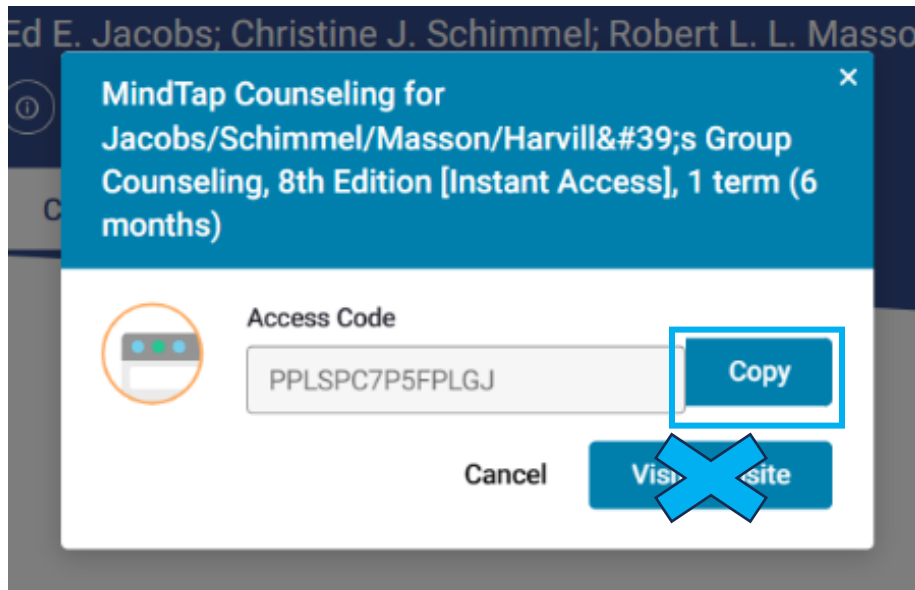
Ed E. Jacobs; Christine J. Schimmel; Robert L. L. Masso

C

MindTap Counseling for Jacobs/Schimmel/Masson/Harvill&#39;s Group Counseling, 8th Edition [Instant Access], 1 term (6 months)

×

Access Code

PPLSPC7P5FPLGJ

Copy

Cancel

Visi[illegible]site